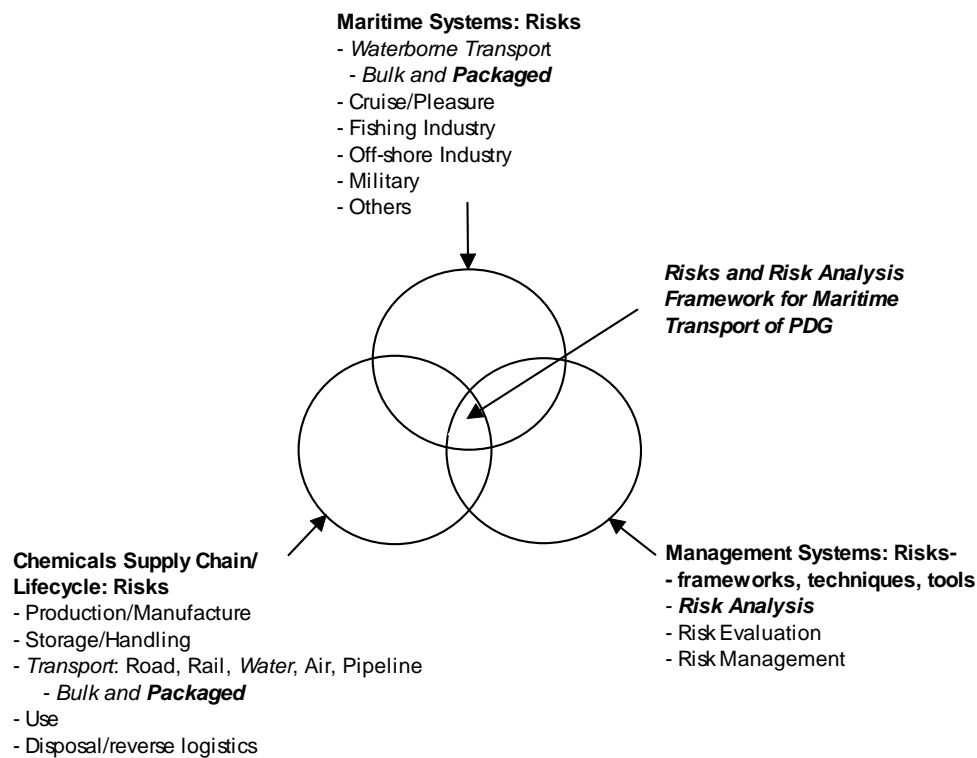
Maritime Systems: Risks
- Waterborne Transport
- Bulk and Packaged
- Cruise/Pleasure
- Fishing Industry
- Off-shore Industry
- Military
- Others

Risks and Risk Analysis Framework for Maritime Transport of PDG

Chemicals Supply Chain/ Lifecycle: Risks
- Production/Manufacture
- Storage/Handling
- Transport: Road, Rail, Water, Air, Pipeline
- Bulk and Packaged
- Use
- Disposal/reverse logistics

Management Systems: Risks-
- frameworks, techniques, tools
- Risk Analysis
- Risk Evaluation
- Risk Management